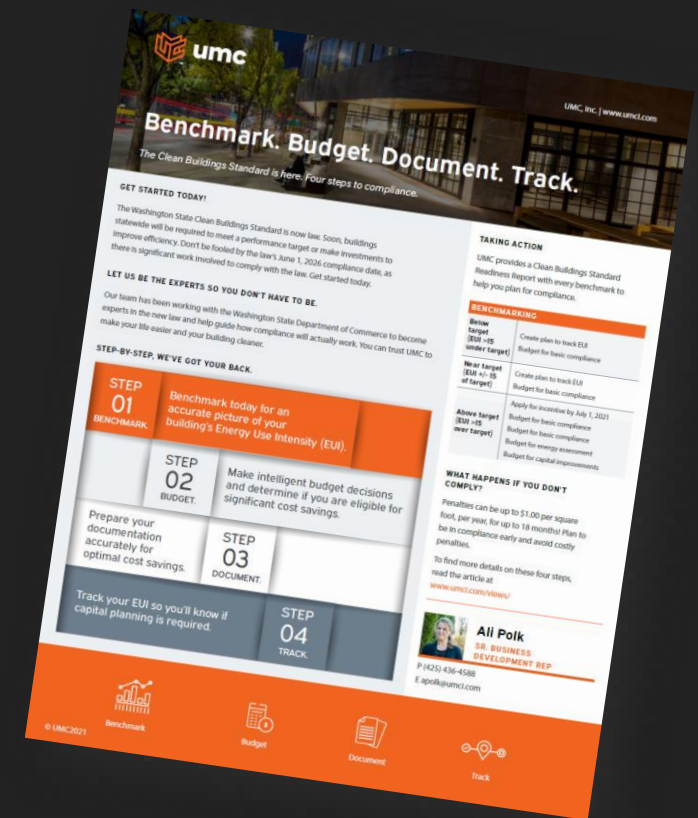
umc

UMC, Inc. | www.umci.com

Benchmark. Budget. Document. Track.

The Clean Buildings Standard is here. Four steps to compliance.

GET STARTED TODAY!

The Washington State Clean Buildings Standard is now law. Soon, buildings statewide will be required to meet a performance target or make investments to improve efficiency. Don't be fooled by the law's June 1, 2026 compliance date, as there is significant work involved to comply with the law. Get started today.

LET US BE THE EXPERTS SO YOU DON'T HAVE TO BE.

Our team has been working with the Washington State Department of Commerce to become experts in the new law and help guide how compliance will actually work. You can trust UMC to make your life easier and your building cleaner.

STEP-BY-STEP, WE'VE GOT YOUR BACK.

STEP 01 BENCHMARK.

Benchmark today for an accurate picture of your building's Energy Use Intensity (EUI).

STEP 02 BUDGET.

Make intelligent budget decisions and determine if you are eligible for significant cost savings.

Prepare your documentation accurately for optimal cost savings.

STEP 03 DOCUMENT.

Track your EUI so you'll know if capital planning is required.

STEP 04 TRACK.

TAKING ACTION

UMC provides a Clean Buildings Standard Readiness Report with every benchmark to help you plan for compliance.

| BENCHMARKING | |
|---|---|
| Below target (EUI >15 under target) | Create plan to track EUI<br>Budget for basic compliance |
| Near target (EUI +/- 15 of target) | Create plan to track EUI<br>Budget for basic compliance |
| Above target (EUI >15 over target) | Apply for incentive by July 1, 2021<br>Budget for basic compliance<br>Budget for basic compliance<br>Budget for energy assessment<br>Budget for capital improvements |

WHAT HAPPENS IF YOU DON'T COMPLY?

Penalties can be up to $1.00 per square foot, per year, for up to 18 months! Plan to be in compliance early and avoid costly penalties.

To find more details on these four steps, read the article at www.umci.com/views/

Ali Polk
SR. BUSINESS DEVELOPMENT REP
P (425) 436-4588
E apolk@umci.com

Benchmark
Budget
Document
Track

© UMC2021